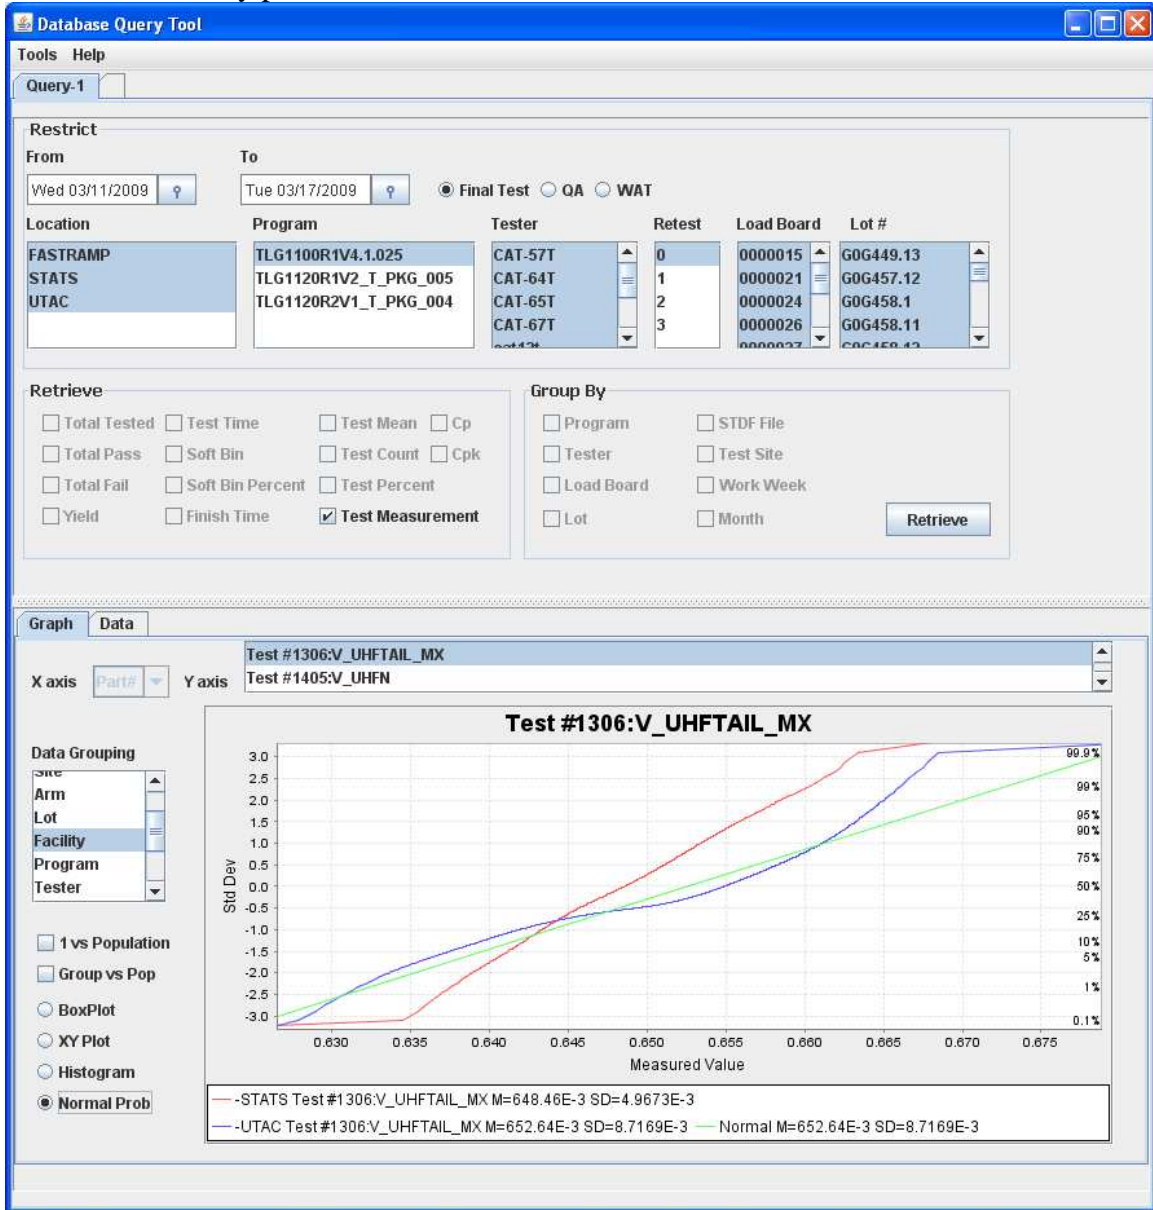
Database Query Tool

Tools Help

Query-1

Restrict

From

Wed 03/11/2009

To

Tue 03/17/2009

Final Test QA WAT

Location

FASTRAMP
STATS
UTAC

Program

TLG1100R1V4.1.025
TLG1120R1V2_T_PKG_005
TLG1120R2V1_T_PKG_004

Tester

CAT-57T
CAT-64T
CAT-65T
CAT-67T

Retest

0
1
2
3

Load Board

0000015
0000021
0000024
0000026

Lot #

G0G449.13
G0G457.12
G0G458.1
G0G458.11

Retrieve

Total Tested Test Time Test Mean Cp
Total Pass Soft Bin Test Count Cpk
Total Fail Soft Bin Percent Test Percent
Yield Finish Time Test Measurement

Group By

Program STDF File
Tester Test Site
Load Board Work Week
Lot Month

Retrieve

Graph Data

X axis Part# Y axis

Test #1306:V_UHFTAIL_MX
Test #1405:V_UHFN

Data Grouping

Site
Arm
Lot
Facility
Program
Tester

1 vs Population

Group vs Pop

BoxPlot

XY Plot

Histogram

Normal Prob

Test #1306:V_UHFTAIL_MX

3.0
2.5
2.0
1.5
1.0
0.5
0.0
-0.5
-1.0
-1.5
-2.0
-2.5
-3.0

Std Dev

99.9%
99%
95%
90%
75%
50%
25%
10%
5%
1%
0.1%

0.630 0.635 0.640 0.645 0.650 0.655 0.660 0.665 0.670 0.675

Measured Value

-STATS Test #1306:V_UHFTAIL_MX M=648.46E-3 SD=4.9673E-3
-UTAC Test #1306:V_UHFTAIL_MX M=652.64E-3 SD=8.7169E-3 Normal M=652.64E-3 SD=8.7169E-3